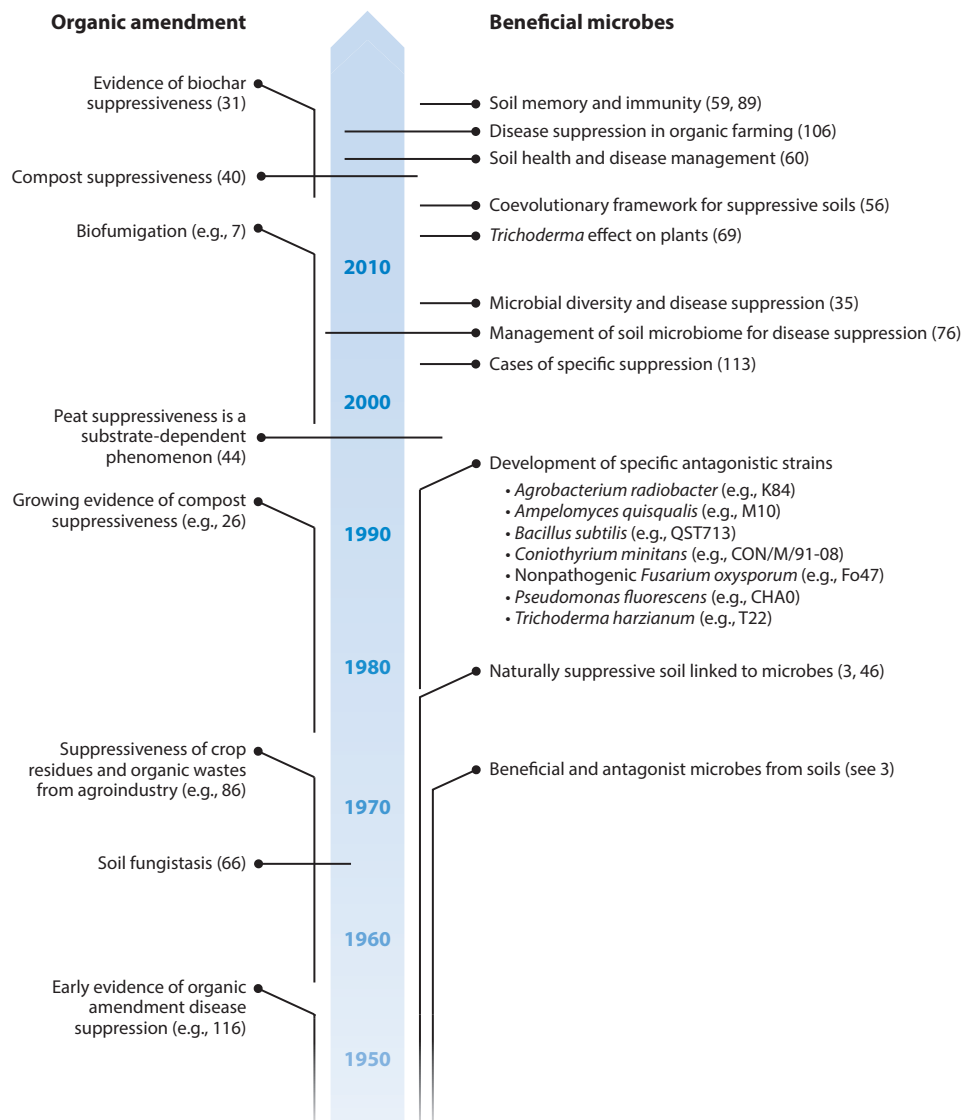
Organic amendment

Beneficial microbes

Evidence of biochar suppressiveness (31)

Soil memory and immunity (59, 89)

Disease suppression in organic farming (106)

Soil health and disease management (60)

Compost suppressiveness (40)

Coevolutionary framework for suppressive soils (56)

Biofumigation (e.g., 7)

*Trichoderma* effect on plants (69)

2010

Microbial diversity and disease suppression (35)

Management of soil microbiome for disease suppression (76)

Cases of specific suppression (113)

2000

Peat suppressiveness is a substrate-dependent phenomenon (44)

Development of specific antagonistic strains
• *Agrobacterium radiobacter* (e.g., K84)
• *Ampelomyces quisqualis* (e.g., M10)
• *Bacillus subtilis* (e.g., QST713)
• *Coniothyrium minitans* (e.g., CON/M/91-08)
• Nonpathogenic *Fusarium oxysporum* (e.g., Fo47)
• *Pseudomonas fluorescens* (e.g., CHA0)
• *Trichoderma harzianum* (e.g., T22)

Growing evidence of compost suppressiveness (e.g., 26)

1990

1980

Naturally suppressive soil linked to microbes (3, 46)

Suppressiveness of crop residues and organic wastes from agroindustry (e.g., 86)

Beneficial and antagonist microbes from soils (see 3)

1970

Soil fungistasis (66)

1960

Early evidence of organic amendment disease suppression (e.g., 116)

1950